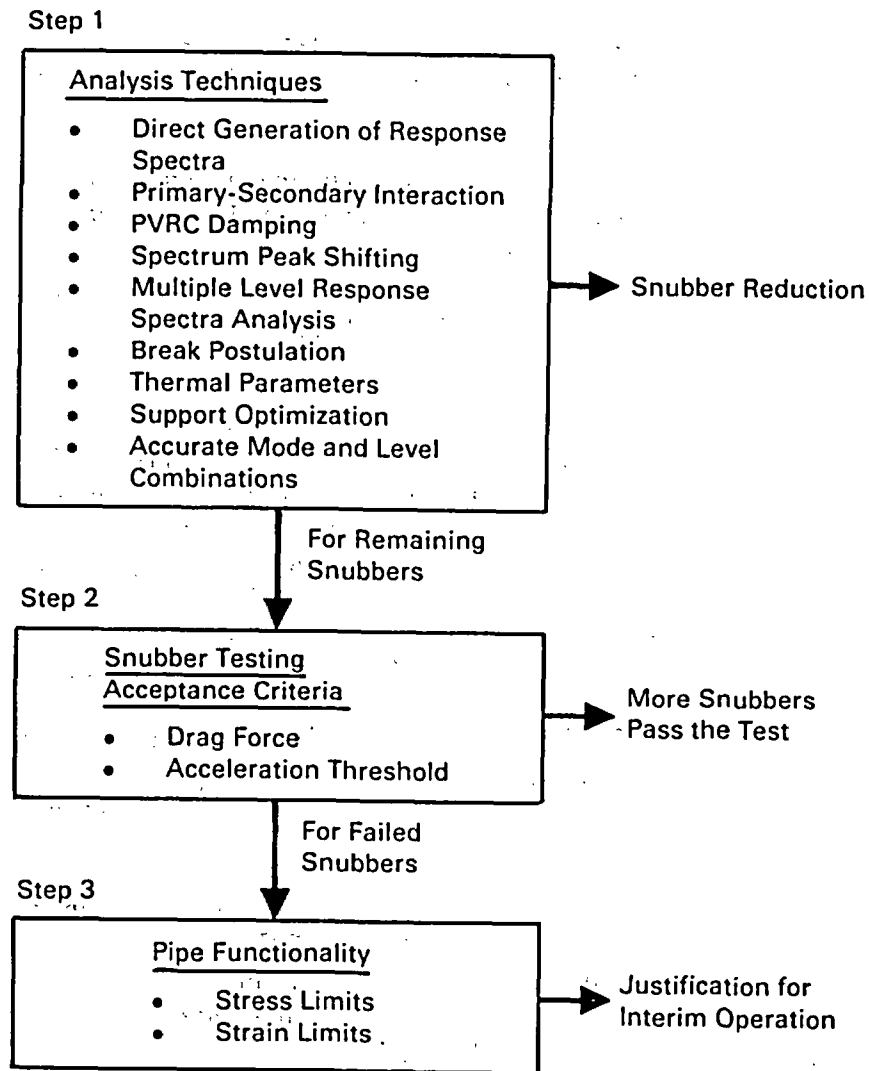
Step 1

Analysis Techniques

- Direct Generation of Response Spectra
- Primary-Secondary Interaction
- PVRC Damping
- Spectrum Peak Shifting
- Multiple Level Response Spectra Analysis
- Break Postulation
- Thermal Parameters
- Support Optimization
- Accurate Mode and Level Combinations

Snubber Reduction

For Remaining Snubbers

Step 2

Snubber Testing Acceptance Criteria

- Drag Force
- Acceleration Threshold

More Snubbers Pass the Test

For Failed Snubbers

Step 3

Pipe Functionality

- Stress Limits
- Strain Limits

Justification for Interim Operation